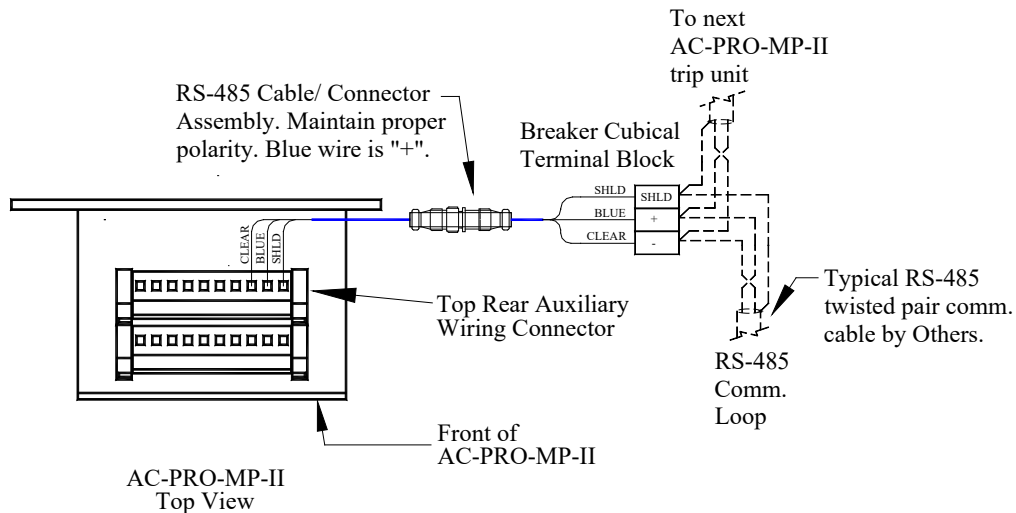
To next AC-PRO-MP-II trip unit

RS-485 Cable/ Connector Assembly. Maintain proper polarity. Blue wire is "+".

Breaker Cubical Terminal Block

SHLD
BLUE
CLEAR

SHLD
+
-

CLEAR
BLUE
SHLD

Top Rear Auxiliary Wiring Connector

Typical RS-485 twisted pair comm. cable by Others.

RS-485 Comm. Loop

Front of AC-PRO-MP-II

AC-PRO-MP-II Top View